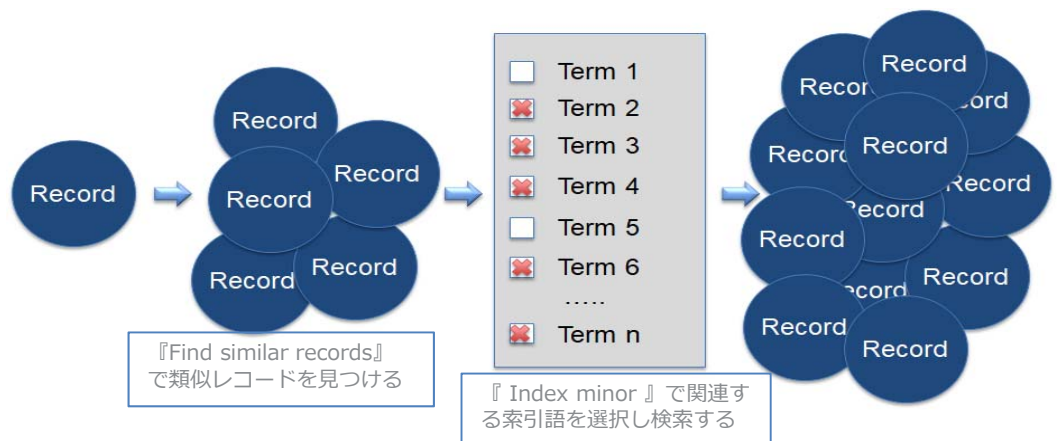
Record

Record
Record
Record
Record
Record

『Find similar records』で類似レコードを見つける

Term 1
Term 2
Term 3
Term 4
Term 5
Term 6
.....
Term n

『 Index minor 』で関連する索引語を選択し検索する

Record
Record
Record
Record
Record
Record
Record
Record
Record
Record
Record
Record